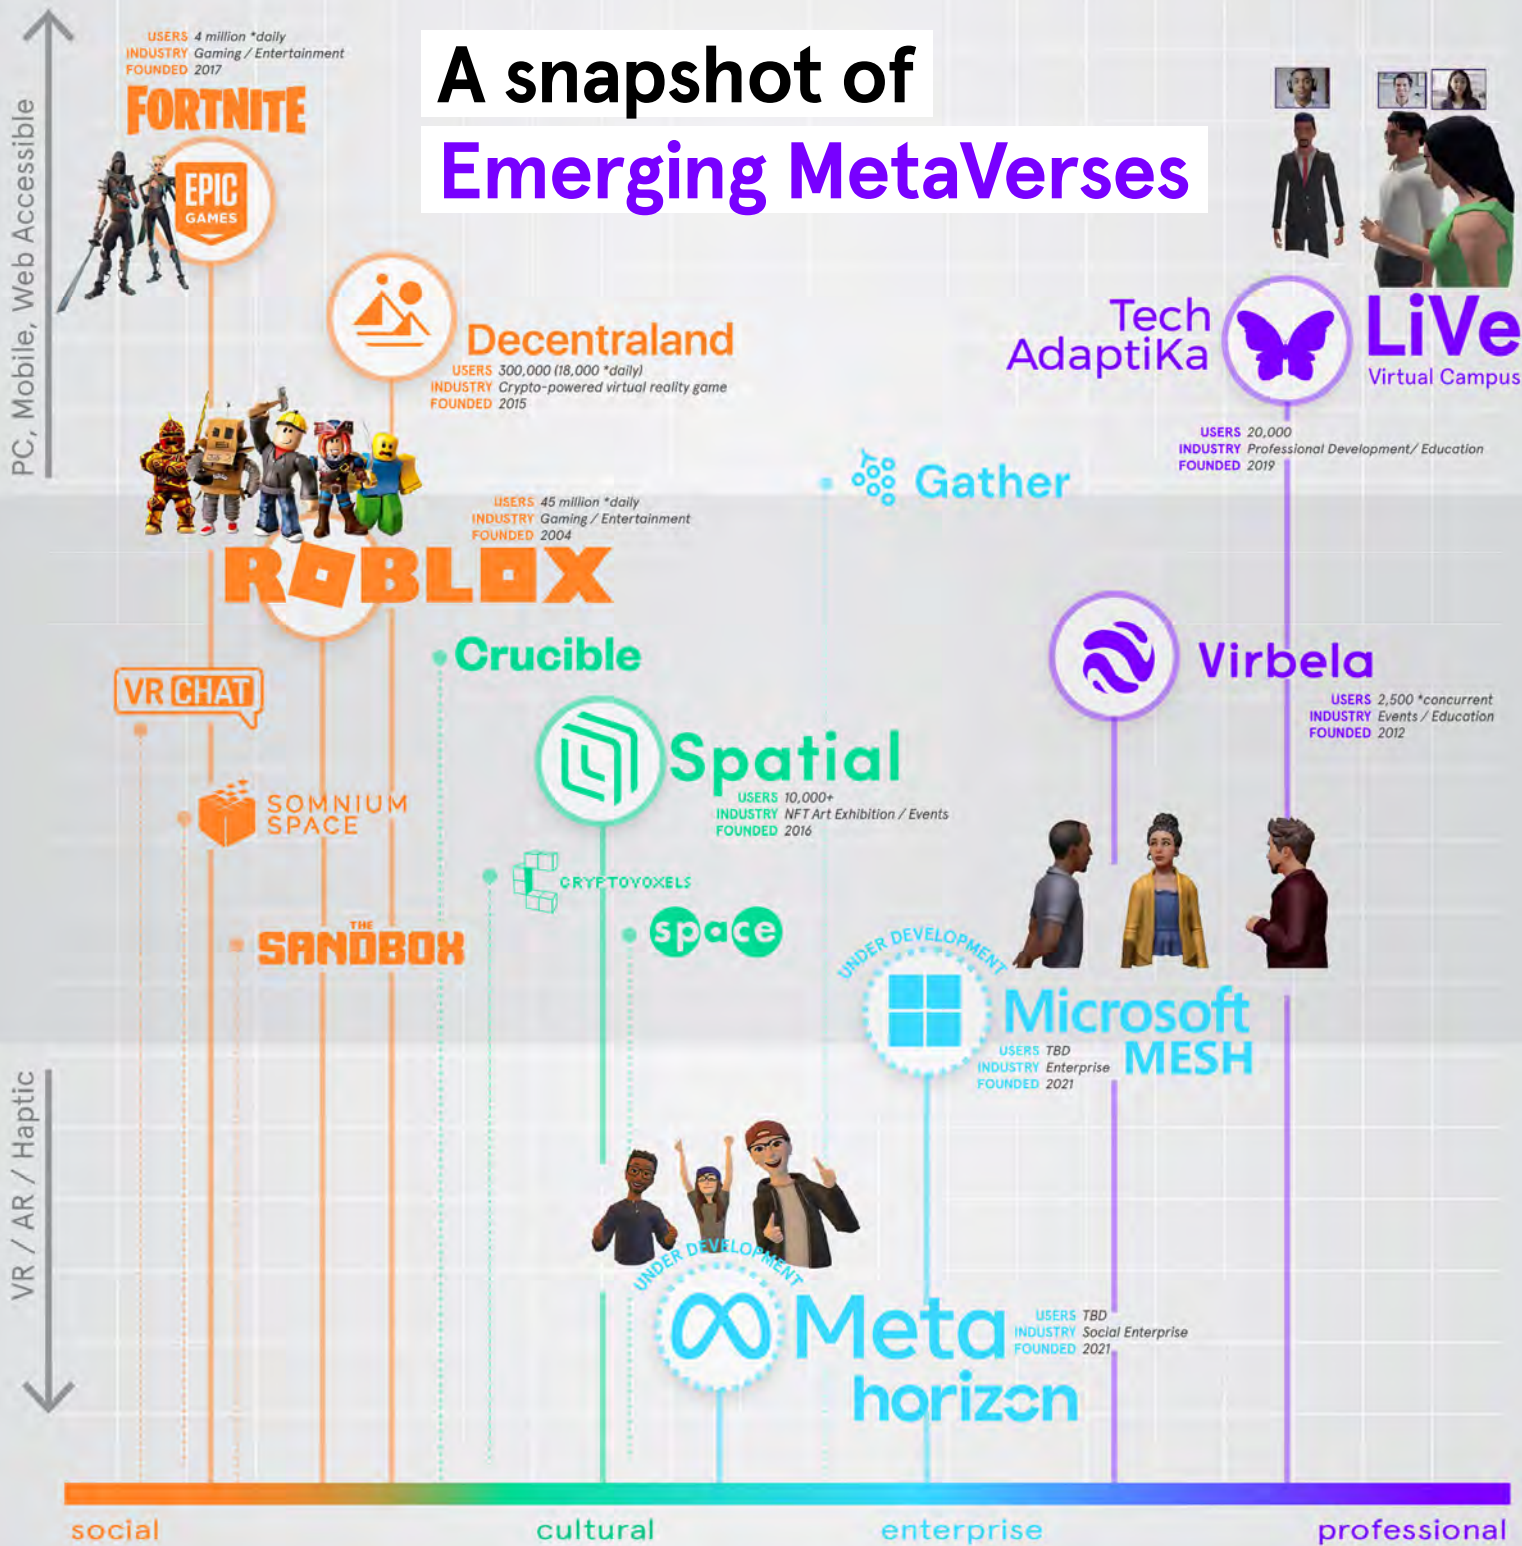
A snapshot of
Emerging MetaVerses

PC, Mobile, Web Accessible

USERS 4 million *daily
INDUSTRY Gaming / Entertainment
FOUNDED 2017
FORTNITE
EPIC GAMES

Decentraland
USERS 300,000 (18,000 *daily)
INDUSTRY Crypto-powered virtual reality game
FOUNDED 2015

Tech AdaptiKa
LiVe Virtual Campus
USERS 20,000
INDUSTRY Professional Development/ Education
FOUNDED 2019

Gather

USERS 45 million *daily
INDUSTRY Gaming / Entertainment
FOUNDED 2004
ROBLOX

Crucible

Virbela
USERS 2,500 *concurrent
INDUSTRY Events / Education
FOUNDED 2012

VR CHAT

Spatial
USERS 10,000+
INDUSTRY NFT Art Exhibition / Events
FOUNDED 2016

SOMNIUM SPACE

CRYPTOVOXELS

THE SANDBOX

space

UNDER DEVELOPMENT
Microsoft MESH
USERS TBD
INDUSTRY Enterprise
FOUNDED 2021

VR / AR / Haptic

UNDER DEVELOPMENT
Meta horizon
USERS TBD
INDUSTRY Social Enterprise
FOUNDED 2021

social
cultural
enterprise
professional